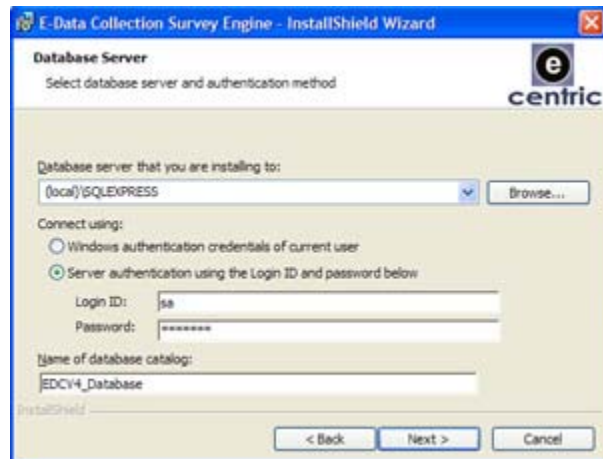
E-Data Collection Survey Engine - InstallShield Wizard

Database Server

Select database server and authentication method

e
centric

Database server that you are installing to:

(local)\SQLEXPRESS

Browse...

Connect using:

Windows authentication credentials of current user

Server authentication using the Login ID and password below

Login ID: sa

Password: ********

Name of database catalog:

EDCV4_Database

InstallShield

< Back

Next >

Cancel